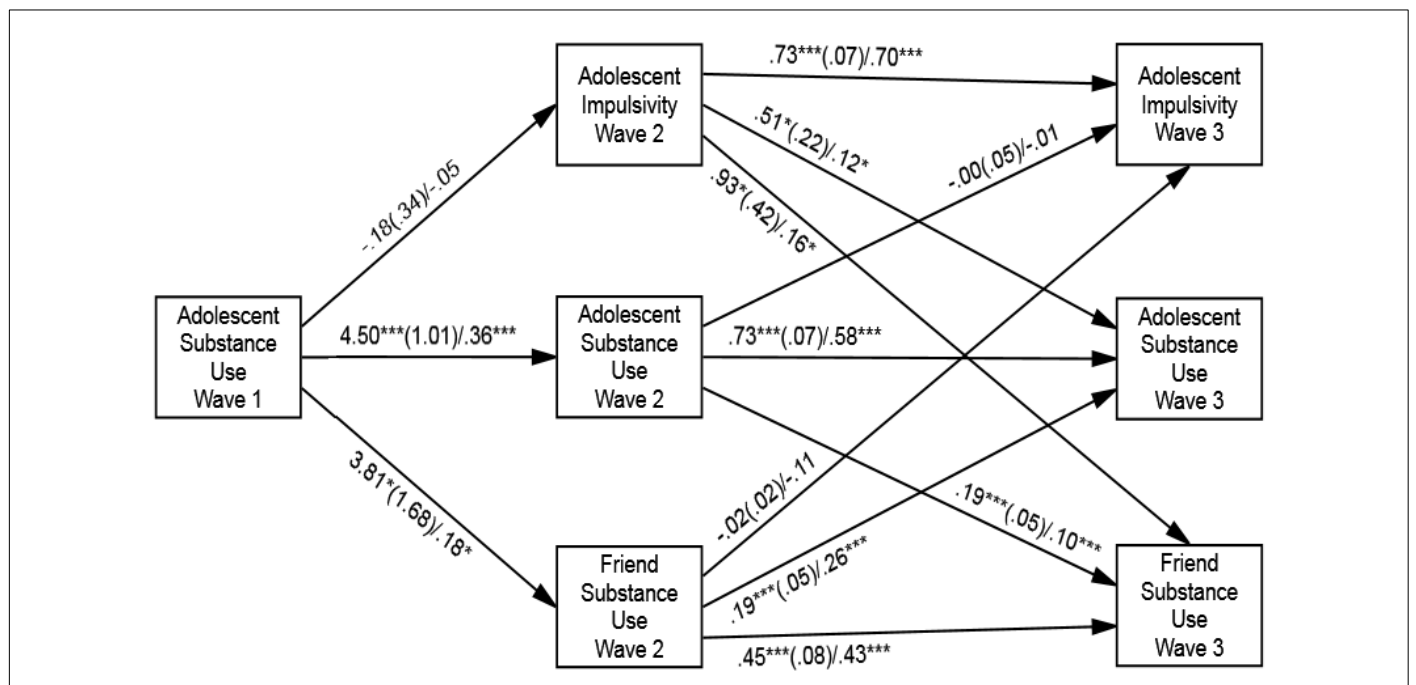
Adolescent Substance Use Wave 1

-.18(.34)/-.05

4.50***(1.01)/.36***

3.81*(1.68)/.18*

Adolescent Impulsivity Wave 2

Adolescent Substance Use Wave 2

Friend Substance Use Wave 2

.73***(.07)/.70***

.51*(.22)/.12*

.93*(.42)/.16*

-.00(.05)/-.01

.73***(.07)/.58***

.19***(.05)/.10***

-.02(.02)/-.11

.19***(.05)/.26***

.45***(.08)/.43***

Adolescent Impulsivity Wave 3

Adolescent Substance Use Wave 3

Friend Substance Use Wave 3